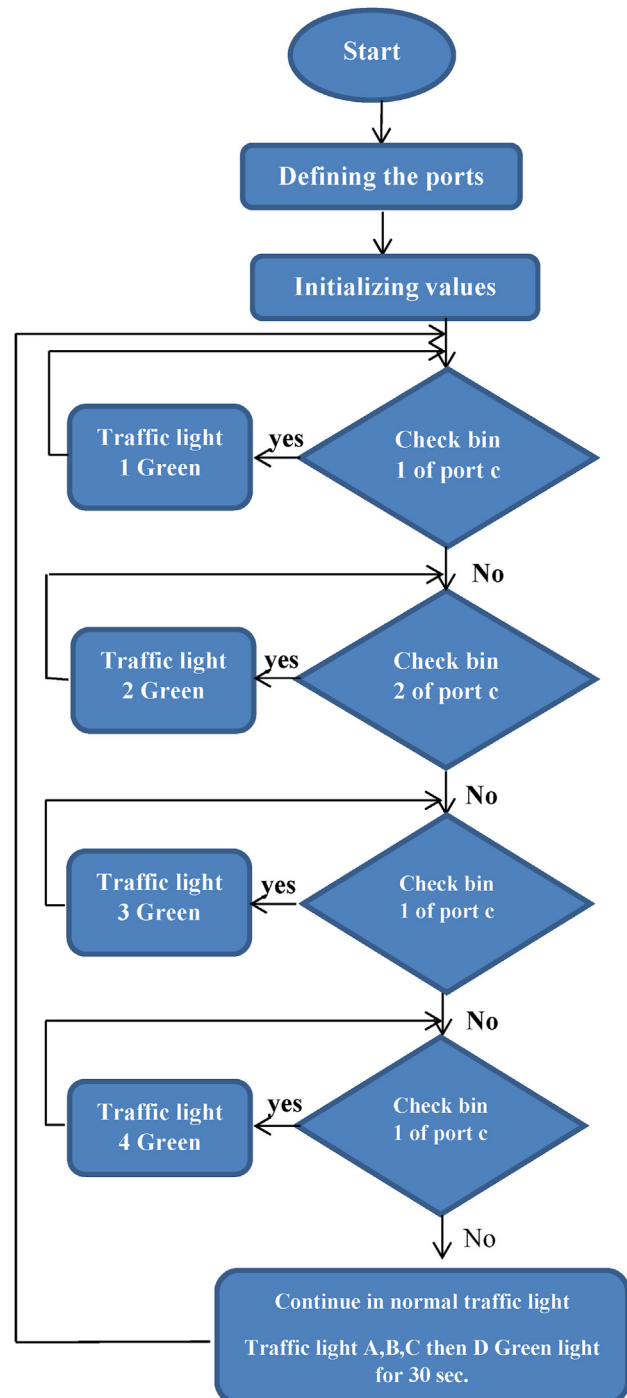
Start

Defining the ports

Initializing values

Check bin 1 of port c

yes

Traffic light 1 Green

No

Check bin 2 of port c

yes

Traffic light 2 Green

No

Check bin 1 of port c

yes

Traffic light 3 Green

No

Check bin 1 of port c

yes

Traffic light 4 Green

No

Continue in normal traffic light

Traffic light A,B,C then D Green light for 30 sec.